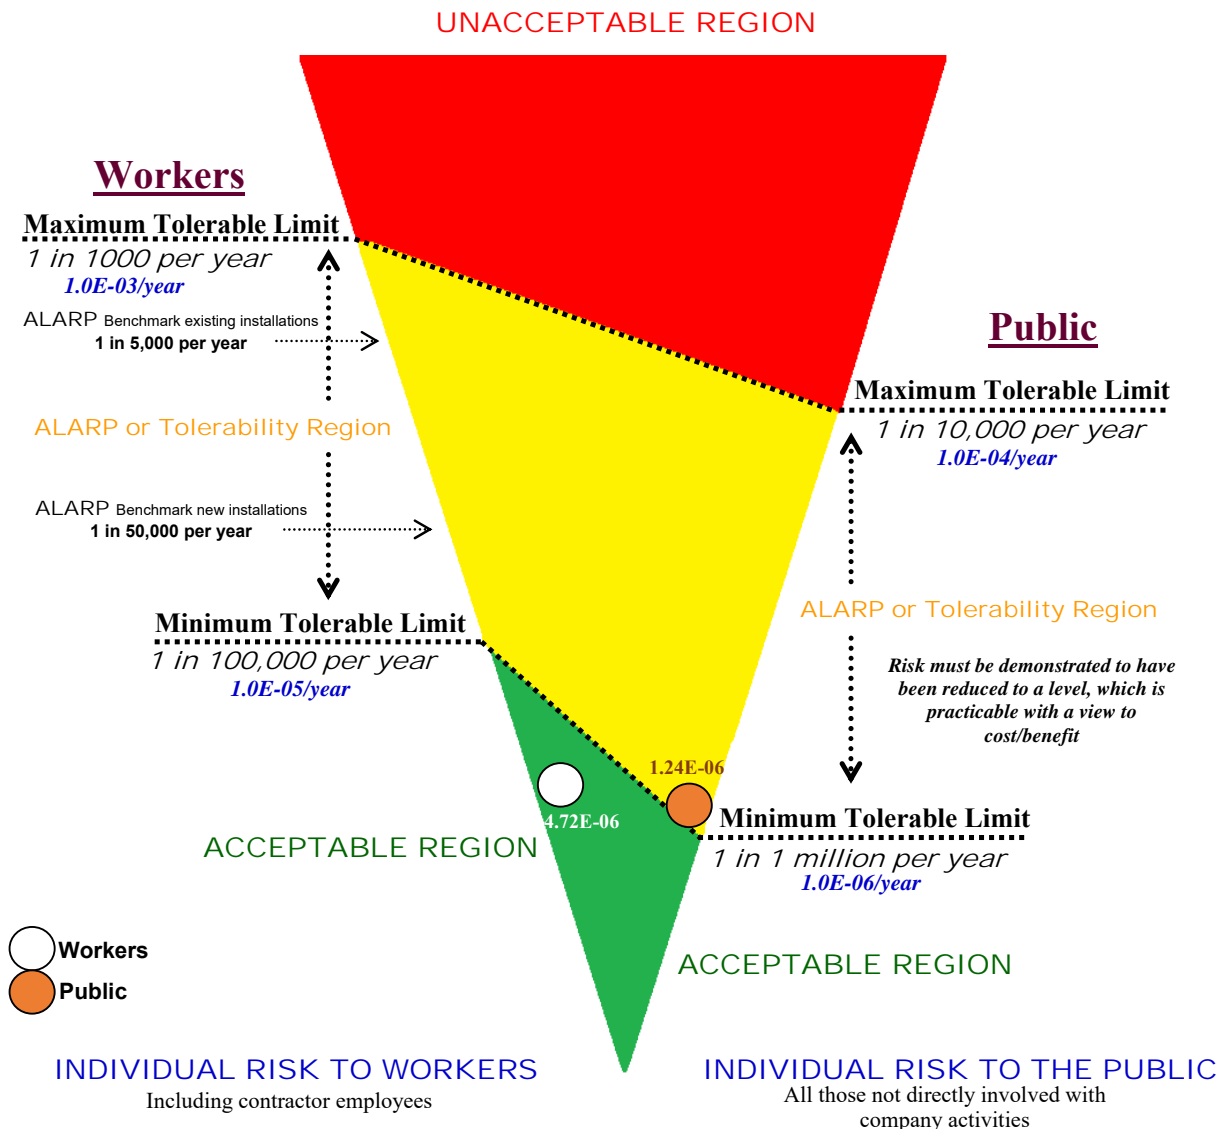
UNACCEPTABLE REGION

Workers

Maximum Tolerable Limit
1 in 1000 per year
1.0E-03/year

ALARP Benchmark existing installations
1 in 5,000 per year

ALARP or Tolerability Region

ALARP Benchmark new installations
1 in 50,000 per year

Minimum Tolerable Limit
1 in 100,000 per year
1.0E-05/year

Public

Maximum Tolerable Limit
1 in 10,000 per year
1.0E-04/year

ALARP or Tolerability Region

Risk must be demonstrated to have been reduced to a level, which is practicable with a view to cost/benefit

1.24E-06

4.72E-06

Minimum Tolerable Limit
1 in 1 million per year
1.0E-06/year

ACCEPTABLE REGION

ACCEPTABLE REGION

Workers
Public

INDIVIDUAL RISK TO WORKERS
Including contractor employees

INDIVIDUAL RISK TO THE PUBLIC
All those not directly involved with company activities